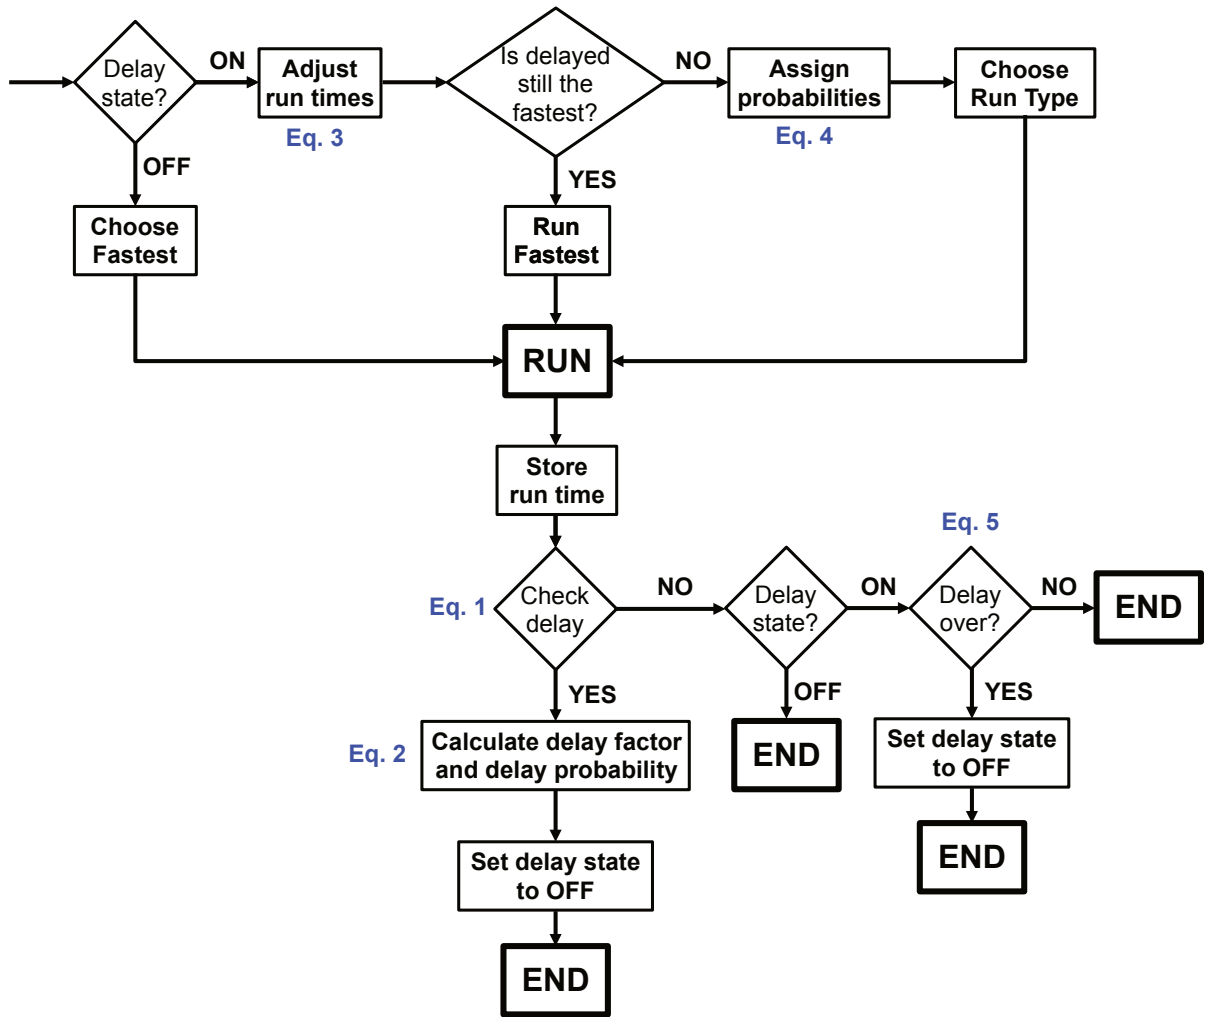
Delay state?

ON

Adjust run times

Eq. 3

Is delayed still the fastest?

NO

Assign probabilities

Eq. 4

Choose Run Type

OFF

Choose Fastest

YES

Run Fastest

RUN

Store run time

Eq. 5

Eq. 1

Check delay

NO

Delay state?

ON

Delay over?

NO

END

YES

OFF

YES

Eq. 2

Calculate delay factor and delay probability

END

Set delay state to OFF

Set delay state to OFF

END

END